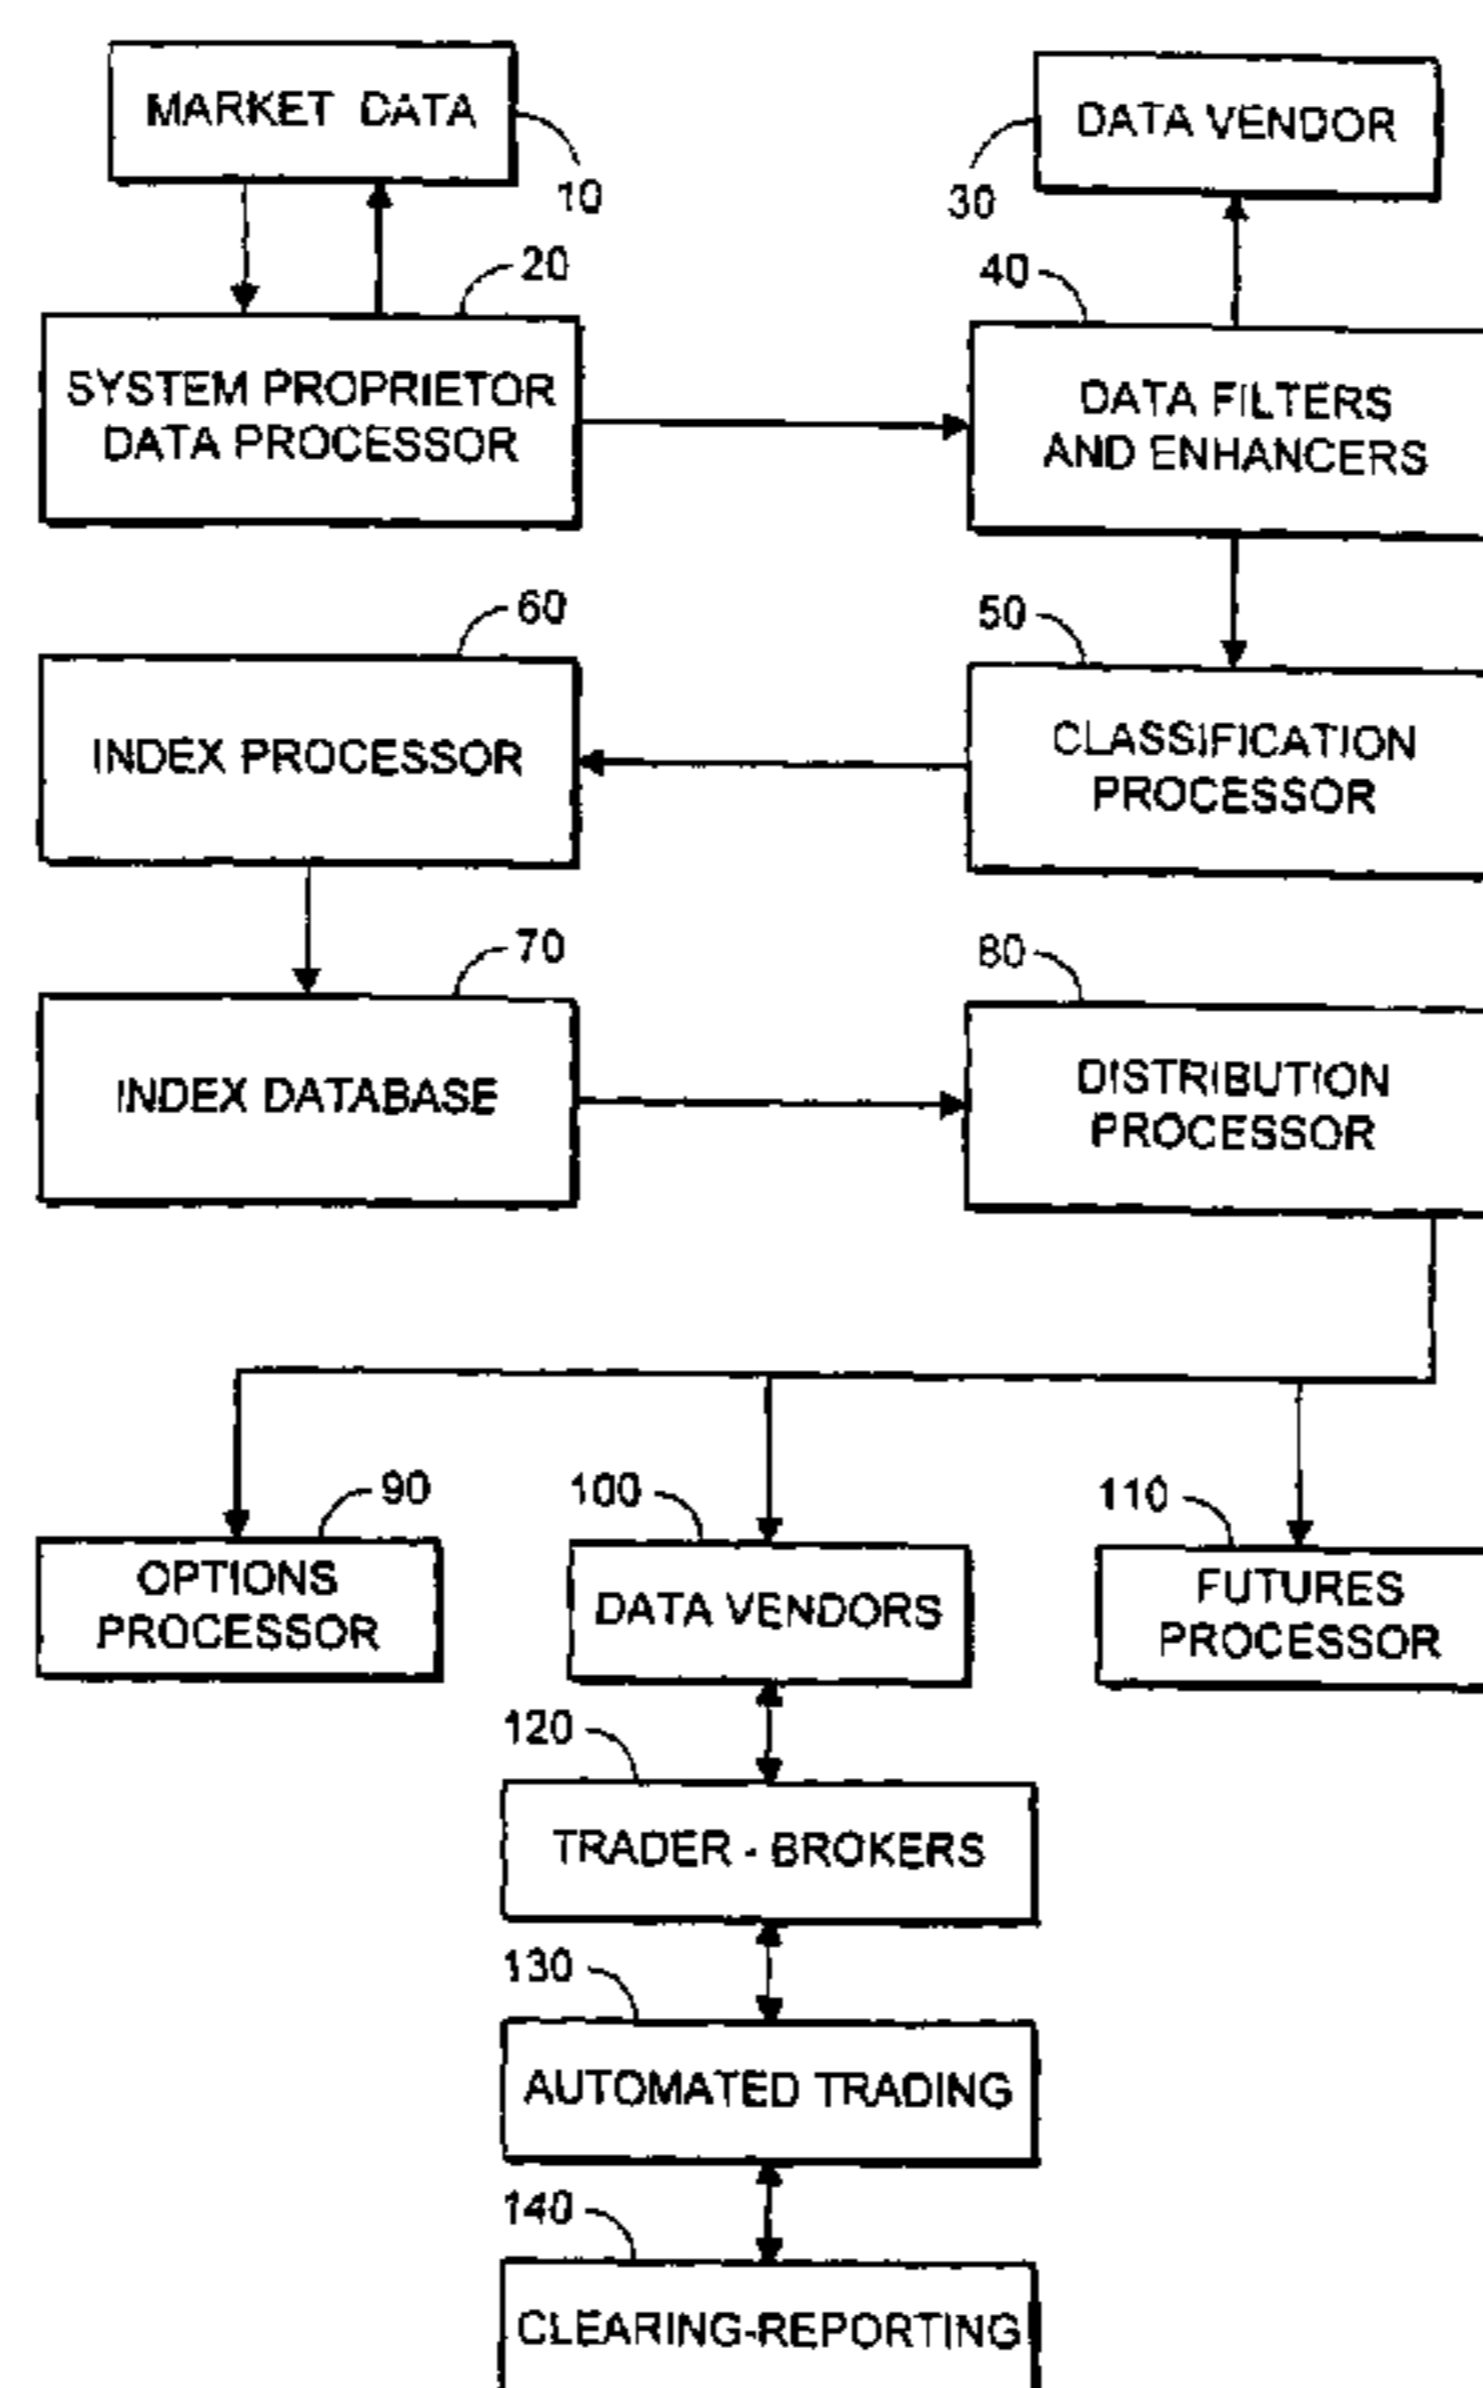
MARKET DATA
10
DATA VENDOR
30
20
SYSTEM PROPRIETOR DATA PROCESSOR
40
DATA FILTERS AND ENHANCERS
60
50
INDEX PROCESSOR
CLASSIFICATION PROCESSOR
70
80
INDEX DATABASE
DISTRIBUTION PROCESSOR
90
100
110
OPTIONS PROCESSOR
DATA VENDORS
FUTURES PROCESSOR
120
TRADER - BROKERS
130
AUTOMATED TRADING
140
CLEARING-REPORTING